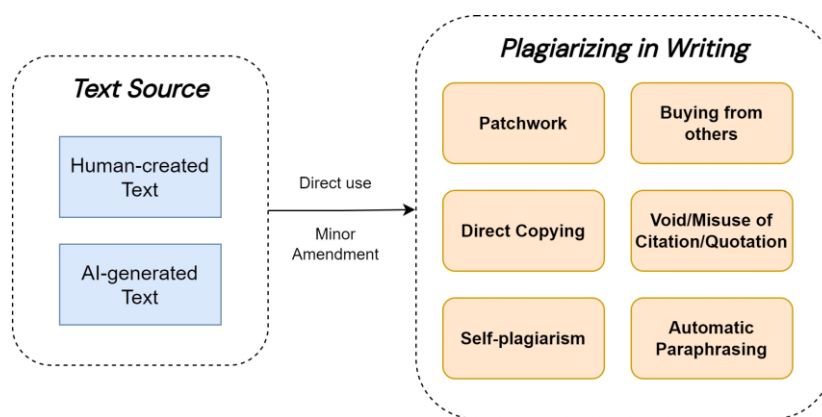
Text Source

Human-created Text

AI-generated Text

Direct use

Minor Amendment

Plagiarizing in Writing

Patchwork

Buying from others

Direct Copying

Void/Misuse of Citation/Quotation

Self-plagiarism

Automatic Paraphrasing